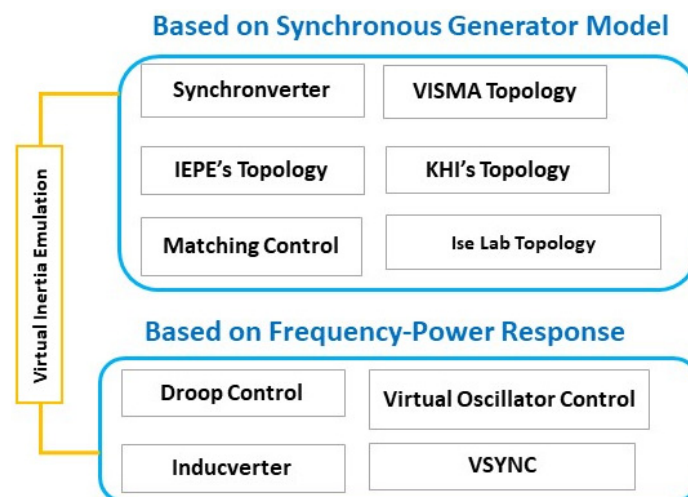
Based on Synchronous Generator Model

Virtual Inertia Emulation

Synchronverter

VISMA Topology

IEPE's Topology

KHI's Topology

Matching Control

Ise Lab Topology

Based on Frequency-Power Response

Droop Control

Virtual Oscillator Control

Inducverter

VSYNC